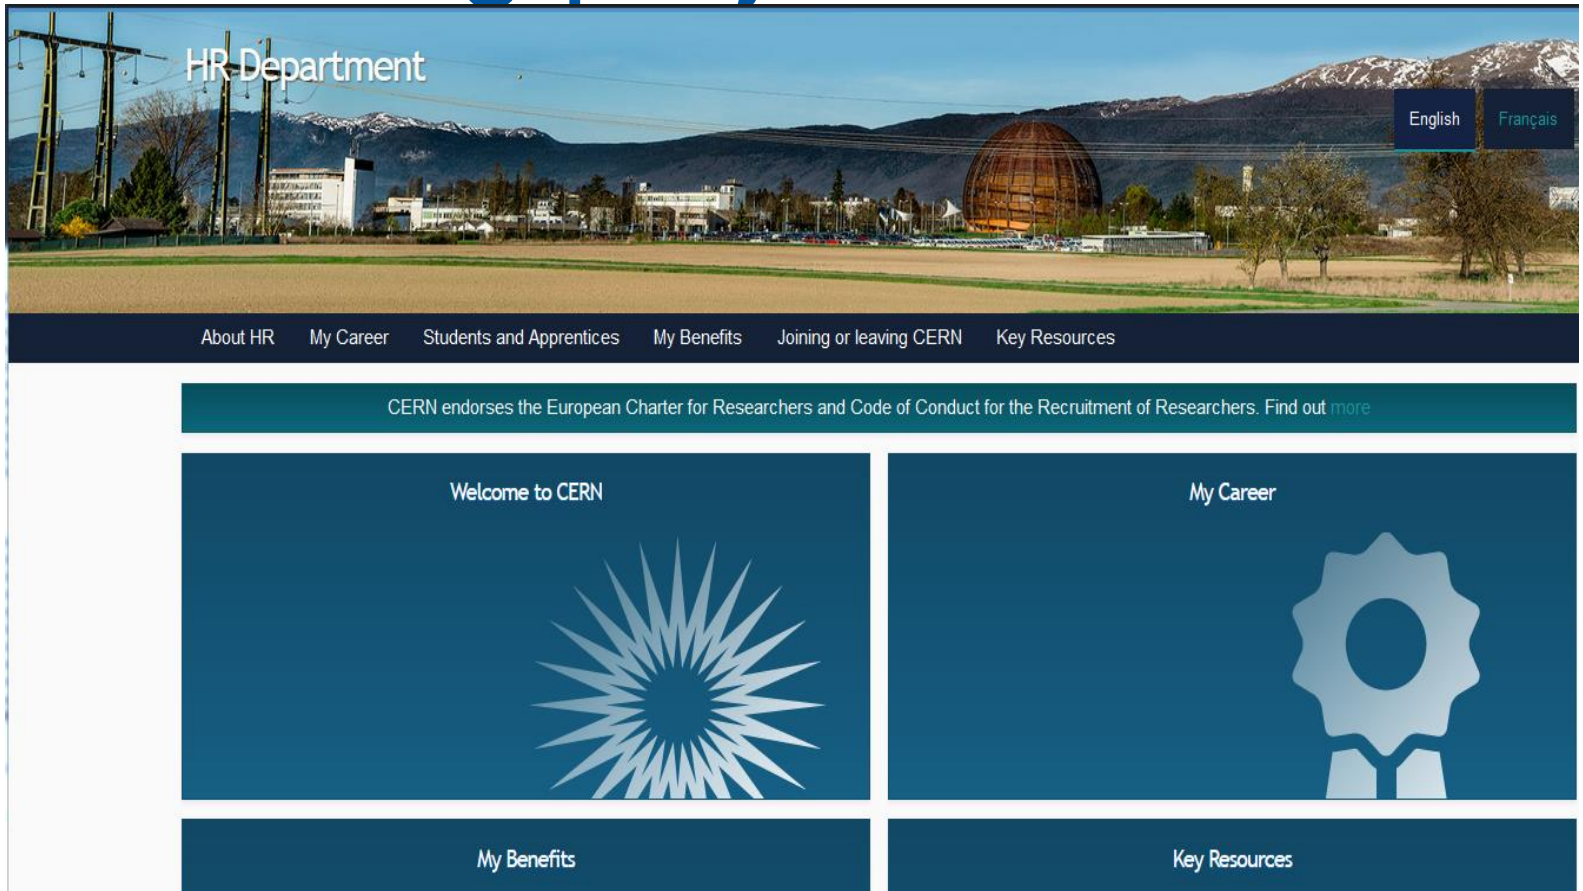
HR Department

English Français

About HR My Career Students and Apprentices My Benefits Joining or leaving CERN Key Resources

CERN endorses the European Charter for Researchers and Code of Conduct for the Recruitment of Researchers. Find out more

Welcome to CERN

My Career

My Benefits

Key Resources